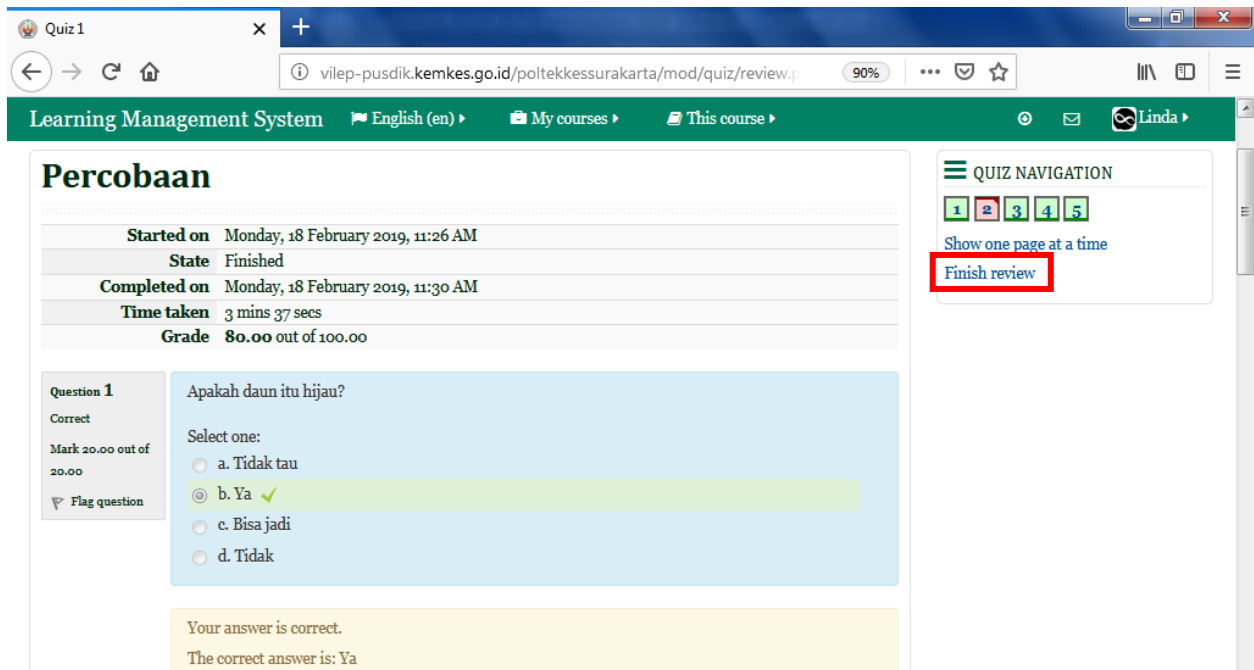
Quiz 1

vilep-pusdik.kemkes.go.id/poltekkessurakarta/mod/quiz/review.p

90%

Learning Management System English (en) My courses This course Linda

Percobaan

| Started on | Monday, 18 February 2019, 11:26 AM |
|---|---|
| State | Finished |
| Completed on | Monday, 18 February 2019, 11:30 AM |
| Time taken | 3 mins 37 secs |
| Grade | 80.00 out of 100.00 |

Question 1

Correct

Mark 20.00 out of 20.00

Flag question

Apakah daun itu hijau?

Select one:

a. Tidak tau

b. Ya

c. Bisa jadi

d. Tidak

Your answer is correct.

The correct answer is: Ya

QUIZ NAVIGATION

1 2 3 4 5

Show one page at a time

Finish review